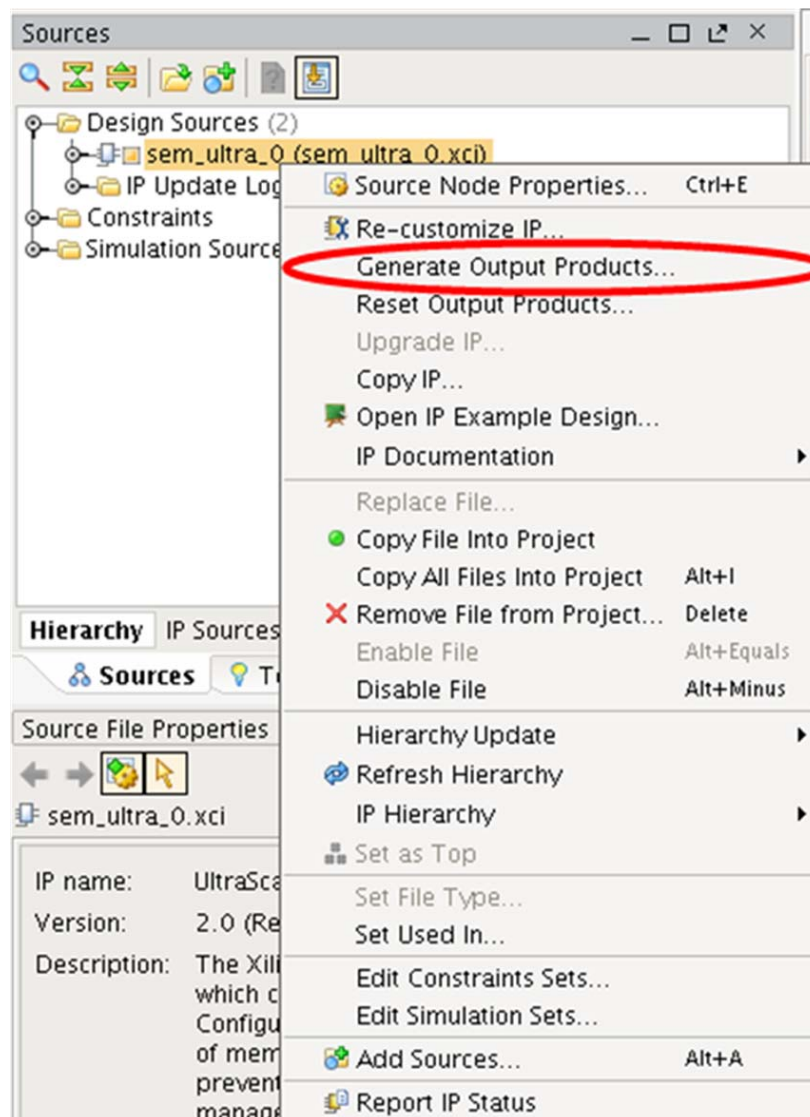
Sources

Design Sources (2)
sem_ultra_0 (sem_ultra_0.xci)
IP Update Log
Constraints
Simulation Source

Hierarchy IP Sources
Sources T

Source File Properties
sem_ultra_0.xci

IP name: UltraSca
Version: 2.0 (Re
Description: The Xili which c Configu of mem prevent manage

Source Node Properties... Ctrl+E
Re-customize IP...
Generate Output Products...
Reset Output Products...
Upgrade IP...
Copy IP...
Open IP Example Design...
IP Documentation
Replace File...
Copy File Into Project
Copy All Files Into Project Alt+I
Remove File from Project... Delete
Enable File Alt+Equals
Disable File Alt+Minus
Hierarchy Update
Refresh Hierarchy
IP Hierarchy
Set as Top
Set File Type...
Set Used In...
Edit Constraints Sets...
Edit Simulation Sets...
Add Sources... Alt+A
Report IP Status